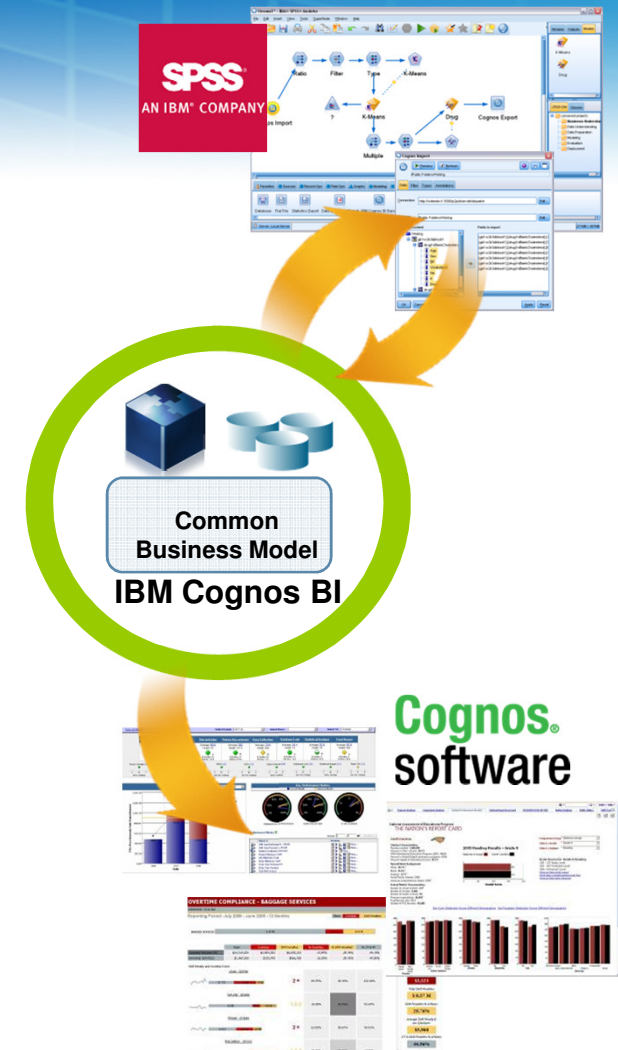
SPSS
AN IBM® COMPANY

Statistic
Filter
Type
K-Means
?
K-Means
Drug
Cognos Export
Multiple
Cognos Import

Cognos Import

Common Business Model
IBM Cognos BI

Cognos software

THE NATION'S REPORT CARD

OVERTIME COMPLIANCE - BAGGAGE SERVICES